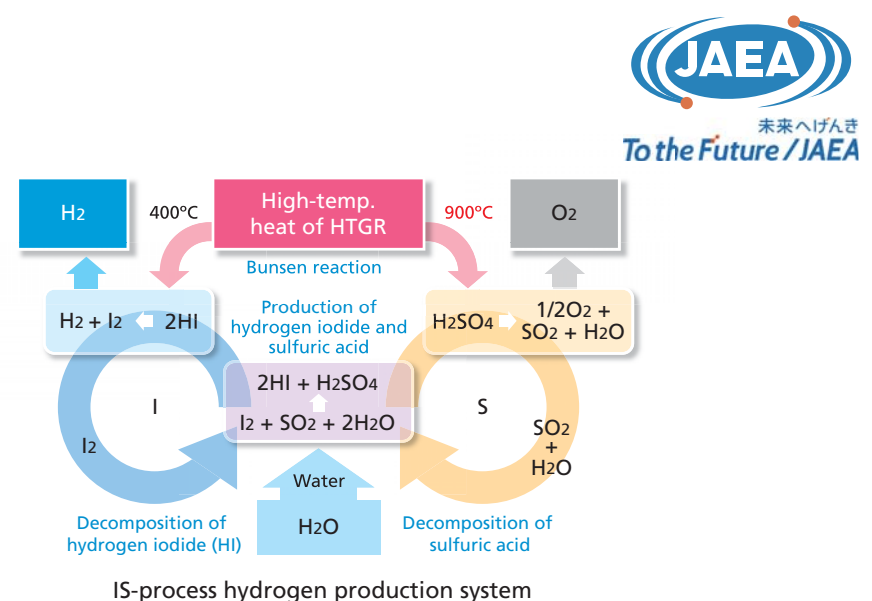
JAEA
未来へげんき
To the Future / JAEA

$H_2$

400°C

High-temp. heat of HTGR

900°C

$O_2$

Bunsen reaction

Production of hydrogen iodide and sulfuric acid

$H_2 + I_2$ ⇦ 2HI

$H_2SO_4$ ⇨ $1/2O_2 + SO_2 + H_2O$

$2HI + H_2SO_4$

$I_2 + SO_2 + 2H_2O$

I

S

$I_2$

$SO_2 + H_2O$

Water

$H_2O$

Decomposition of hydrogen iodide (HI)

Decomposition of sulfuric acid

IS-process hydrogen production system